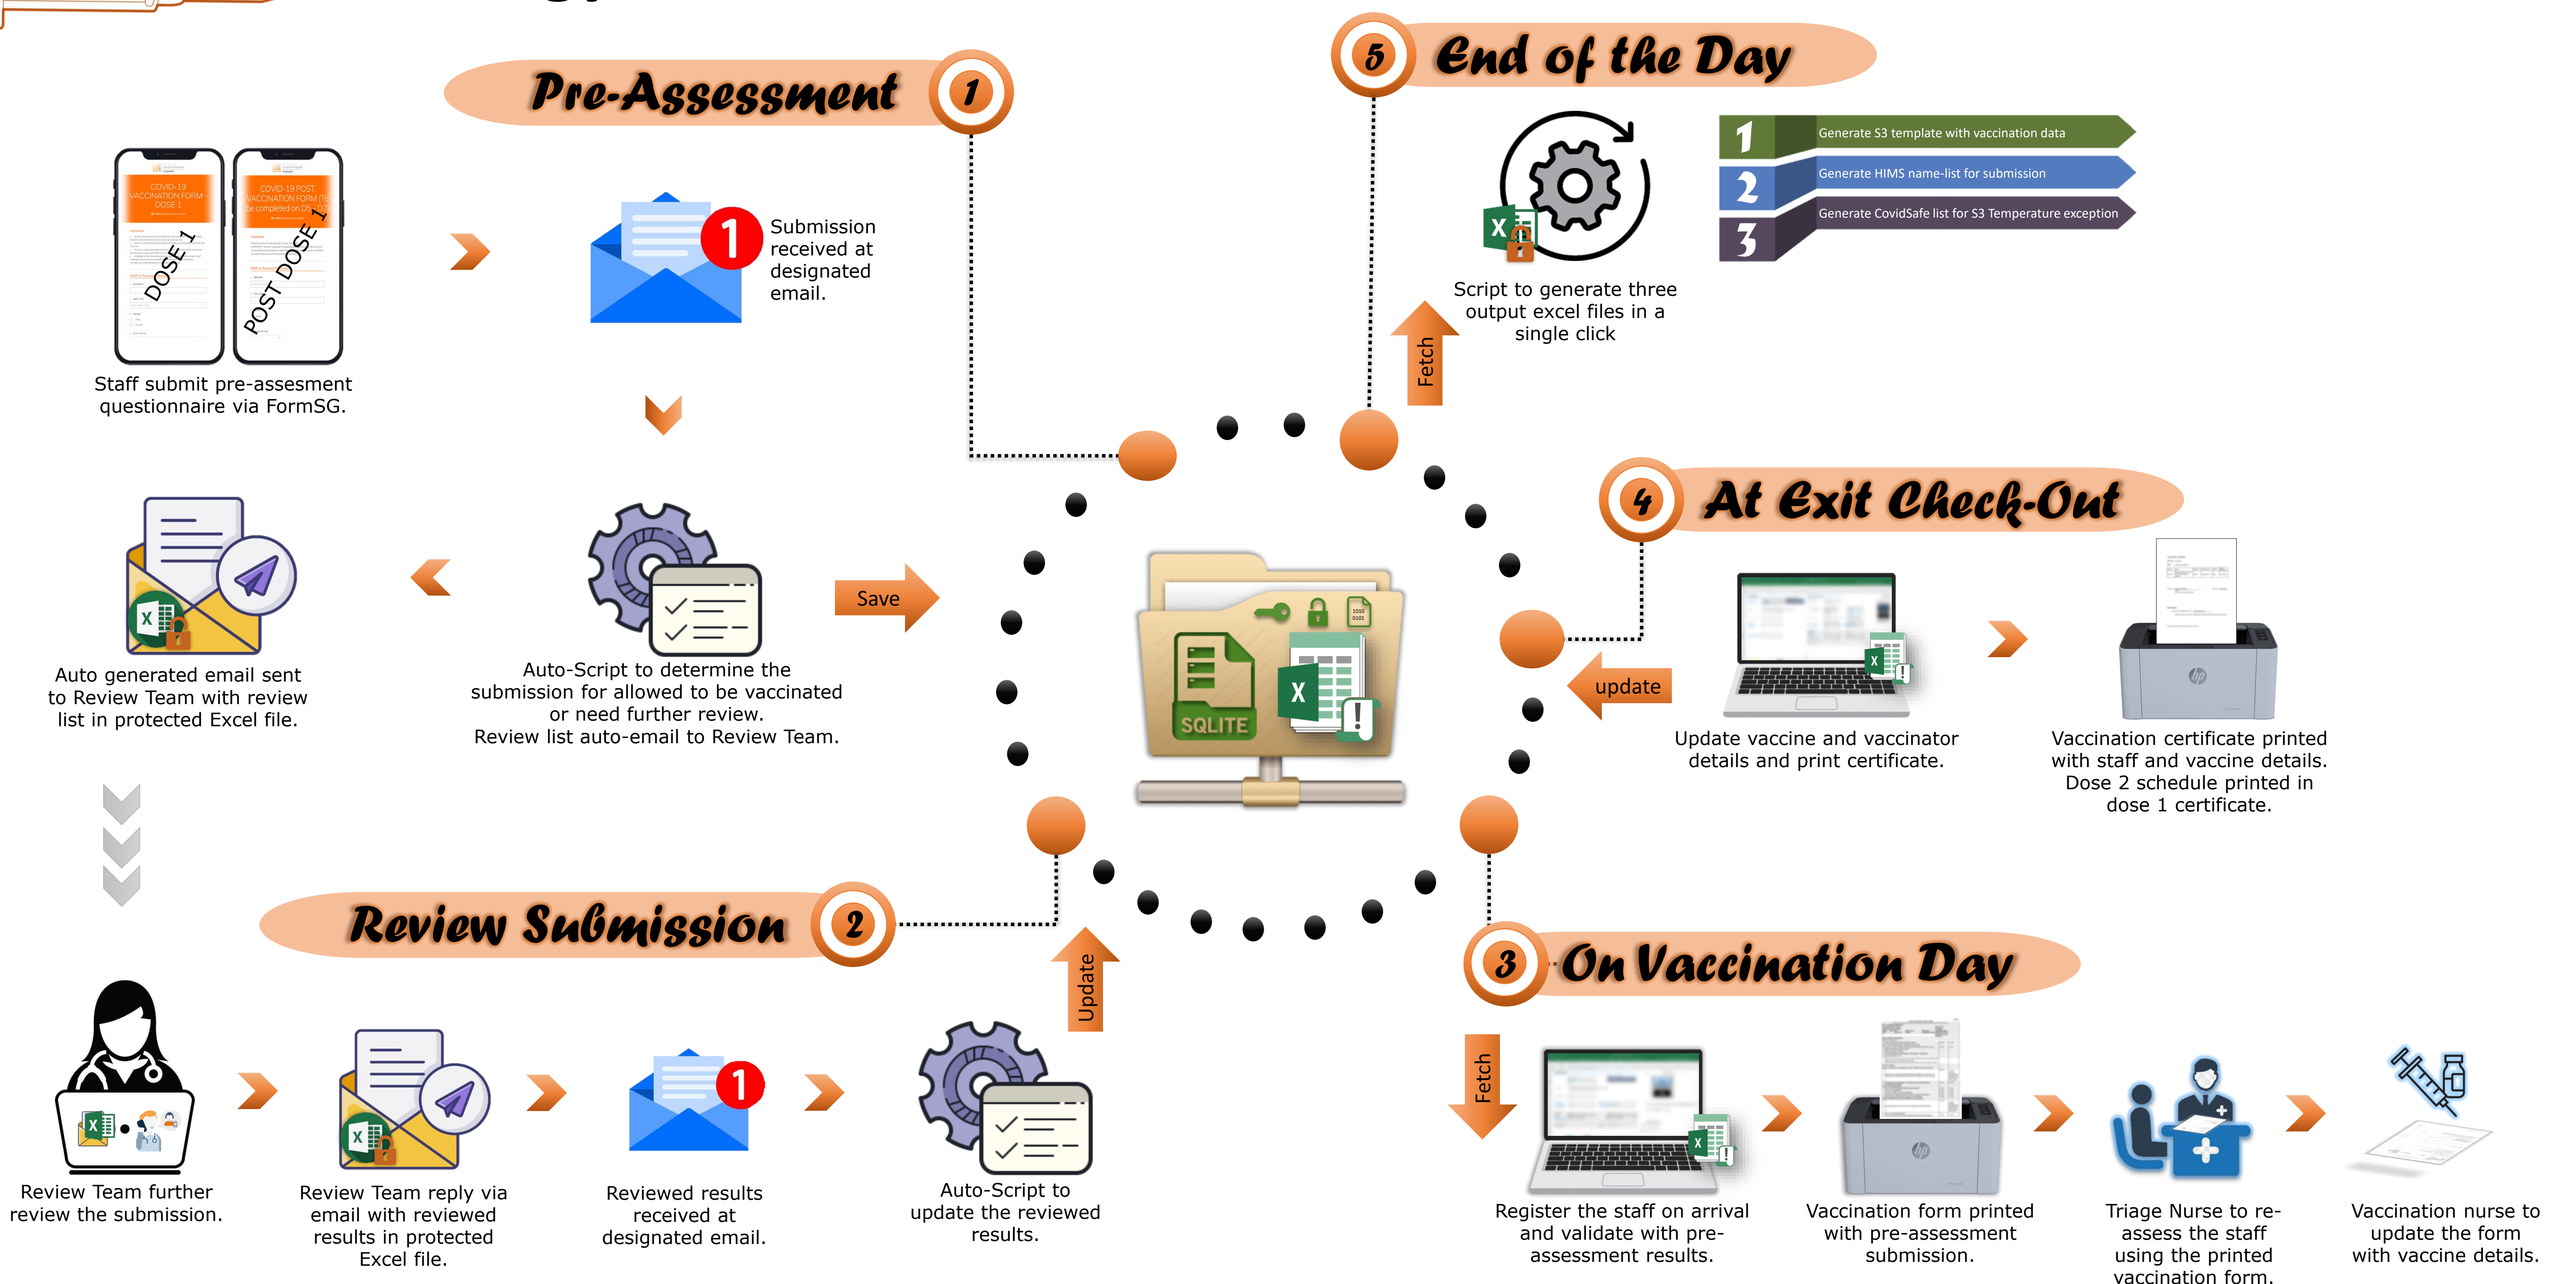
Pre-Assessment 1

COVID-19 VACCINATION FORM - DOSE 1

DOSE 1

COVID-19 POST VACCINATION FORM

POST DOSE 1

Staff submit pre-assesment questionnaire via FormSG.

1 Submission received at designated email.

Auto-Script to determine the submission for allowed to be vaccinated or need further review. Review list auto-email to Review Team.

Save

Auto generated email sent to Review Team with review list in protected Excel file.

5 End of the Day

1 Generate S3 template with vaccination data
2 Generate HIMS name-list for submission
3 Generate CovidSafe list for S3 Temperature exception

Script to generate three output excel files in a single click

Fetch

SQLITE

4 At Exit Check-Out

update

Update vaccine and vaccinator details and print certificate.

Vaccination certificate printed with staff and vaccine details. Dose 2 schedule printed in dose 1 certificate.

Review Submission 2

Update

Review Team further review the submission.

Review Team reply via email with reviewed results in protected Excel file.

Reviewed results received at designated email.

Auto-Script to update the reviewed results.

3 On Vaccination Day

Fetch

Register the staff on arrival and validate with pre-assessment results.

Vaccination form printed with pre-assessment submission.

Triage Nurse to re-assess the staff using the printed vaccination form.

Vaccination nurse to update the form with vaccine details.